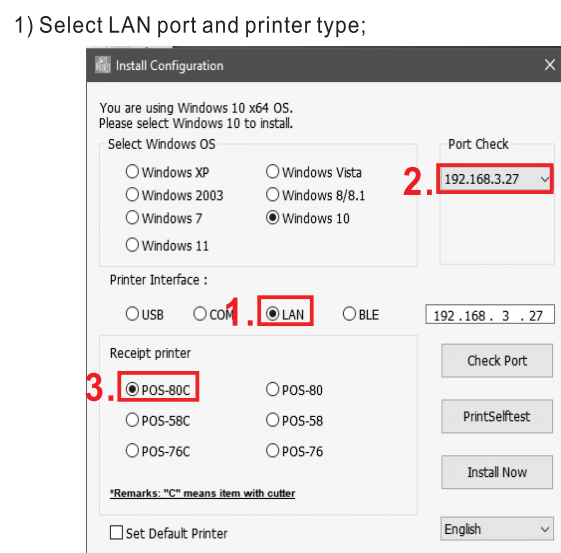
1) Select LAN port and printer type;

Install Configuration

You are using Windows 10 x64 OS.
Please select Windows 10 to install.

Select Windows OS

Windows XP
Windows Vista
Windows 2003
Windows 8/8.1
Windows 7
Windows 10
Windows 11

Port Check

2.

192.168.3.27

Printer Interface :

USB
COM
1.
LAN
BLE

192 . 168 . 3 . 27

Receipt printer

3.

POS-80C
POS-80
POS-58C
POS-58
POS-76C
POS-76

*Remarks: "C" means item with cutter

Check Port

PrintSelftest

Install Now

Set Default Printer

English